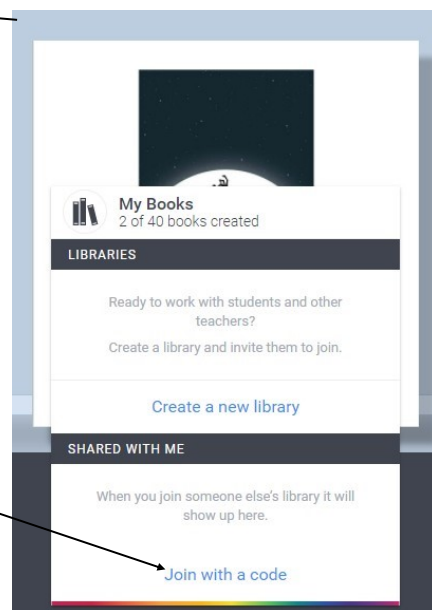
My Books
2 of 40 books created

LIBRARIES

Ready to work with students and other teachers?

Create a library and invite them to join.

Create a new library

SHARED WITH ME

When you join someone else's library it will show up here.

Join with a code